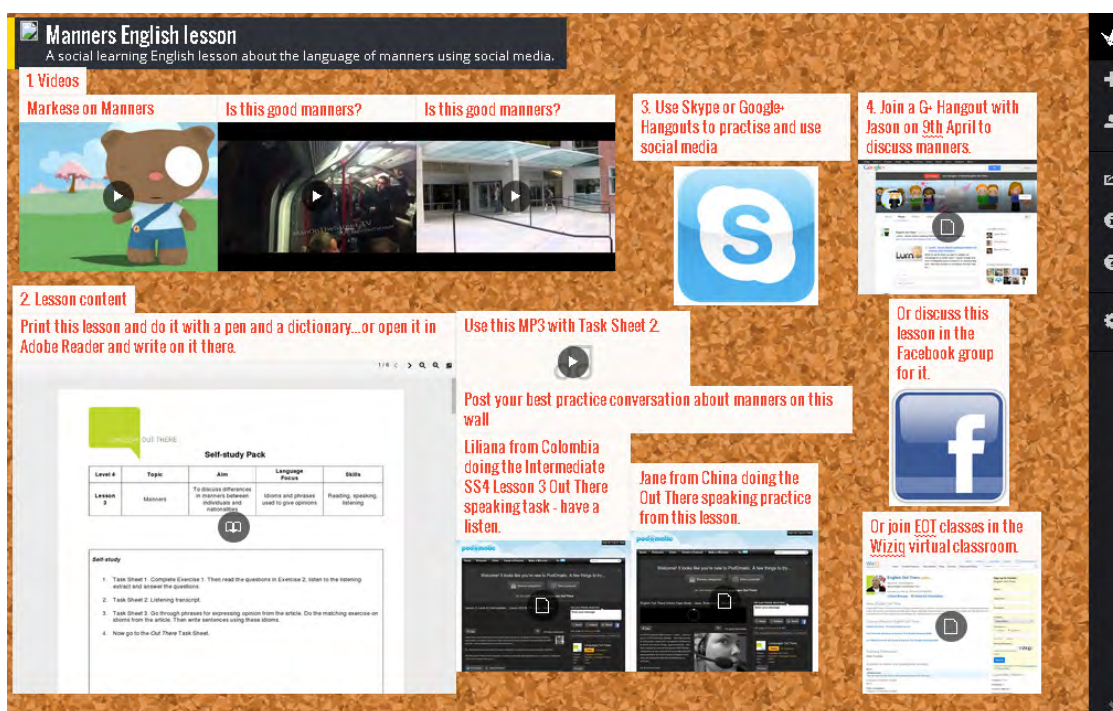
Manners English lesson
A social learning English lesson about the language of manners using social media.

1. Videos

Markese on Manners

Is this good manners?

Is this good manners?

3. Use Skype or Google+ Hangouts to practise and use social media

4. Join a G+ Hangout with Jason on 9th April to discuss manners.

2. Lesson content

Print this lesson and do it with a pen and a dictionary...or open it in Adobe Reader and write on it there.

1/6

ENGLISH OUT THERE

Self-study Pack

| Level 4 | Topic | Aim | Language Focus | Skills |
|---|---|---|---|---|
| Lesson 3 | Manners | To discuss differences in manners between individuals and nationalities | Idioms and phrases used to give opinions | Reading, speaking, listening |

Self-study

1. Task Sheet 1. Complete Exercise 1. Then read the questions in Exercise 2, listen to the listening extract and answer the questions.
2. Task Sheet 2. Listening transcript.
3. Task Sheet 3. Go through phrases for expressing opinion from the article. Do the matching exercise on idioms from the article. Then write sentences using these idioms.
4. Now go to the Out There Task Sheet.

Use this MP3 with Task Sheet 2.

Post your best practice conversation about manners on this wall

Liliana from Colombia doing the Intermediate SS4 Lesson 3 Out There speaking task - have a listen.

Jane from China doing the Out There speaking practice from this lesson.

Or discuss this lesson in the Facebook group for it.

Or join EOT classes in the Wiziq virtual classroom.